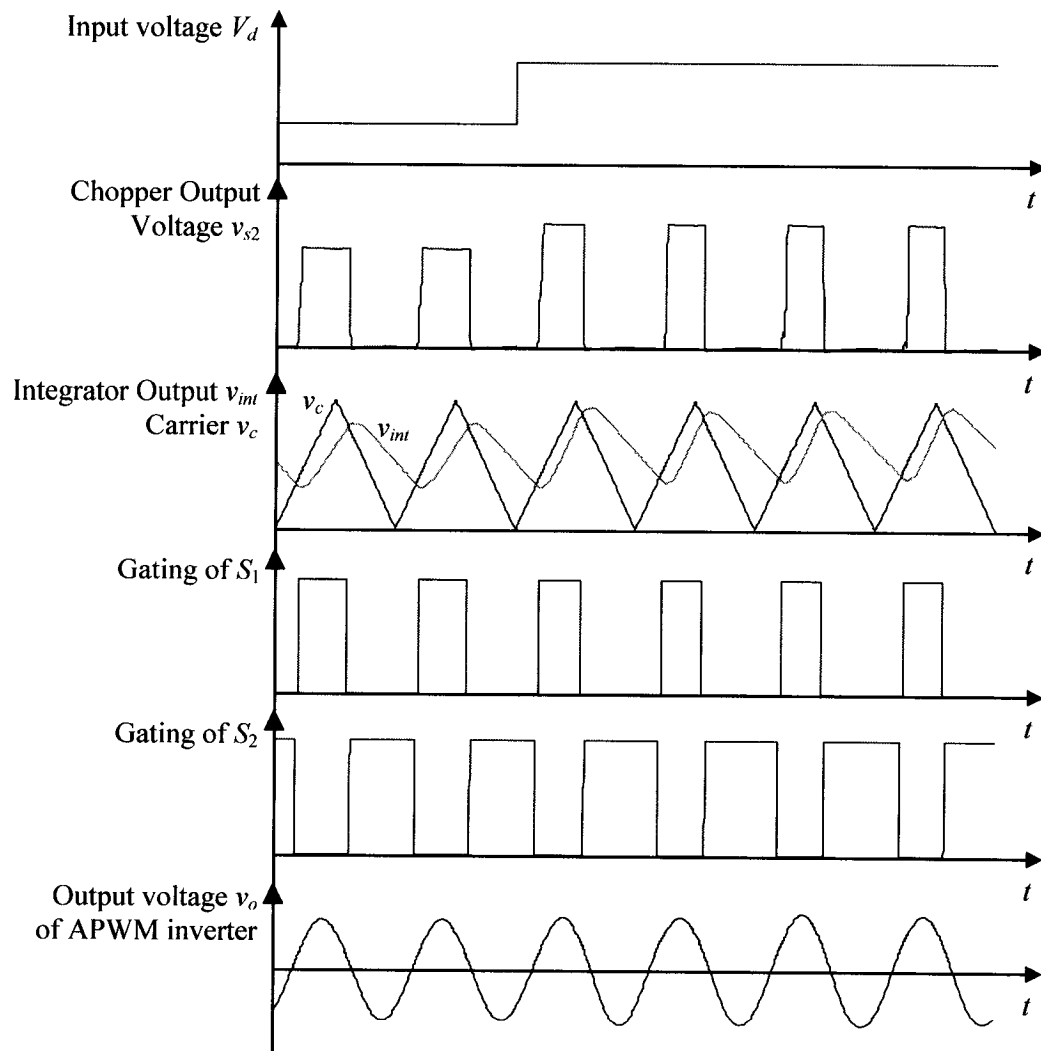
Input voltage $V_d$

$t$

Chopper Output Voltage $v_{s2}$

$t$

Integrator Output $v_{int}$
Carrier $v_c$

$v_c$

$v_{int}$

$t$

Gating of $S_1$

$t$

Gating of $S_2$

$t$

Output voltage $v_o$ of APWM inverter

$t$